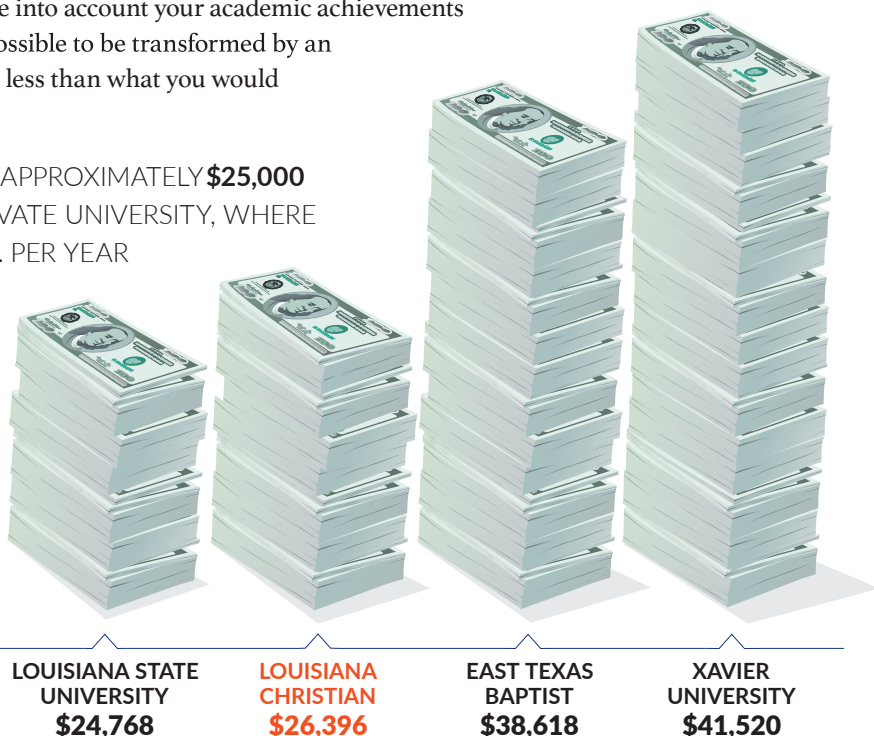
e into account your academic achievements ossible to be transformed by an less than what you would

APPROXIMATELY **$25,000** VATE UNIVERSITY, WHERE . PER YEAR

LOUISIANA STATE UNIVERSITY
$24,768

LOUISIANA CHRISTIAN
$26,396

EAST TEXAS BAPTIST
$38,618

XAVIER UNIVERSITY
$41,520